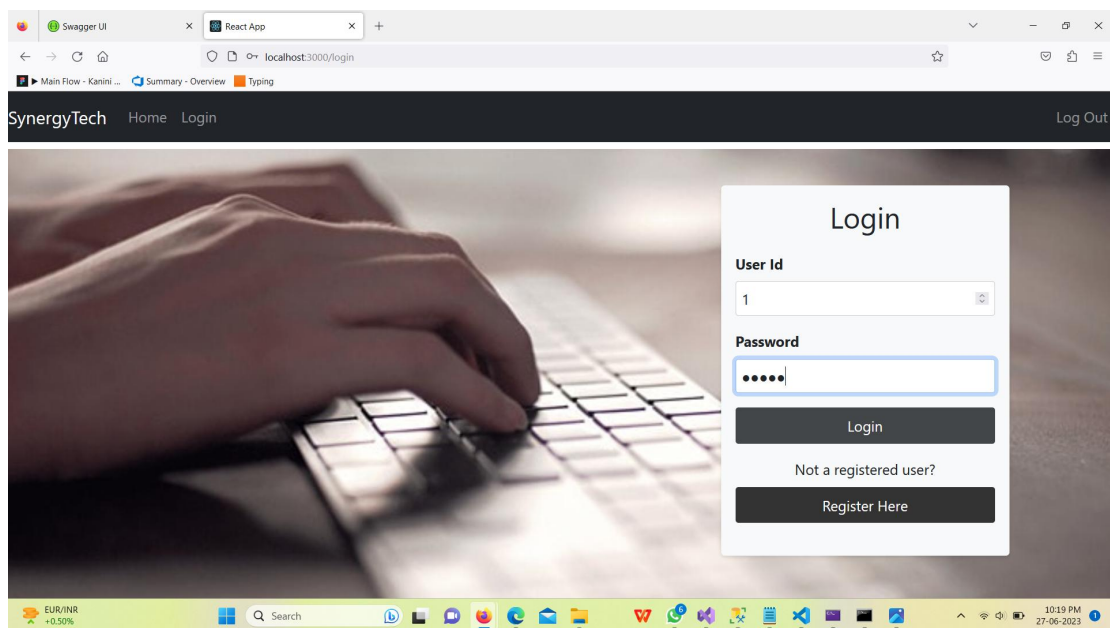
Swagger UI
React App
localhost:3000/login
▶ Main Flow - Kanini ...
Summary - Overview
Typing

SynergyTech Home Login
Log Out

Login

User Id

1

Password

•••••

Login

Not a registered user?

Register Here

EUR/INR
+0.50%
Search
10:19 PM
27-06-2023